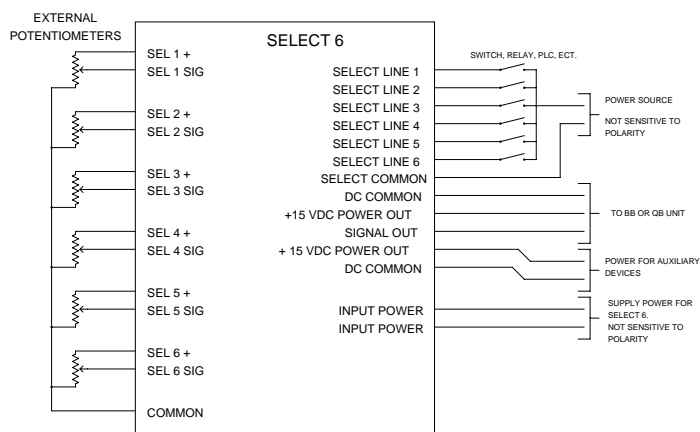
EXTERNAL POTENTIOMETERS

SELECT 6

SEL 1 +
SEL 1 SIG
SEL 2 +
SEL 2 SIG
SEL 3 +
SEL 3 SIG
SEL 4 +
SEL 4 SIG
SEL 5 +
SEL 5 SIG
SEL 6 +
SEL 6 SIG
COMMON

SWITCH, RELAY, PLC, ECT.

SELECT LINE 1
SELECT LINE 2
SELECT LINE 3
SELECT LINE 4
SELECT LINE 5
SELECT LINE 6
SELECT COMMON
DC COMMON
+15 VDC POWER OUT
SIGNAL OUT
+ 15 VDC POWER OUT
DC COMMON
INPUT POWER
INPUT POWER

POWER SOURCE

NOT SENSITIVE TO POLARITY

TO BB OR QB UNIT

POWER FOR AUXILIARY DEVICES

SUPPLY POWER FOR SELECT 6.
NOT SENSITIVE TO POLARITY